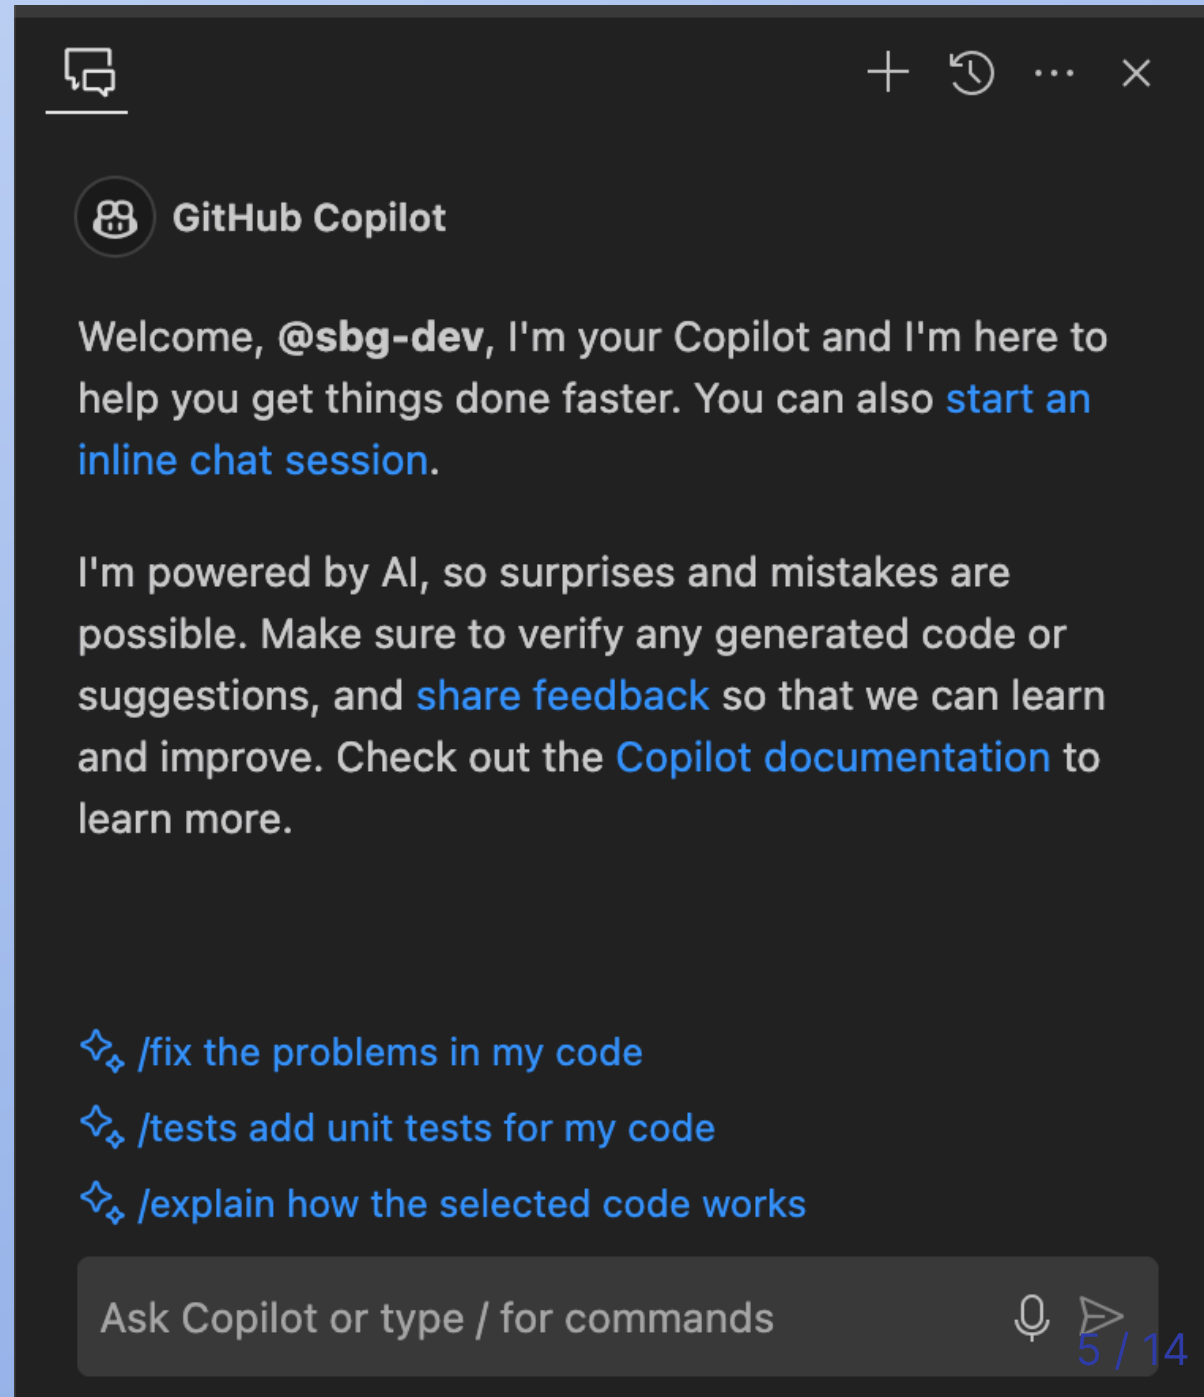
GitHub Copilot

Welcome, @sbg-dev, I'm your Copilot and I'm here to help you get things done faster. You can also start an inline chat session.

I'm powered by AI, so surprises and mistakes are possible. Make sure to verify any generated code or suggestions, and share feedback so that we can learn and improve. Check out the Copilot documentation to learn more.

/fix the problems in my code

/tests add unit tests for my code

/explain how the selected code works

Ask Copilot or type / for commands

5 / 14